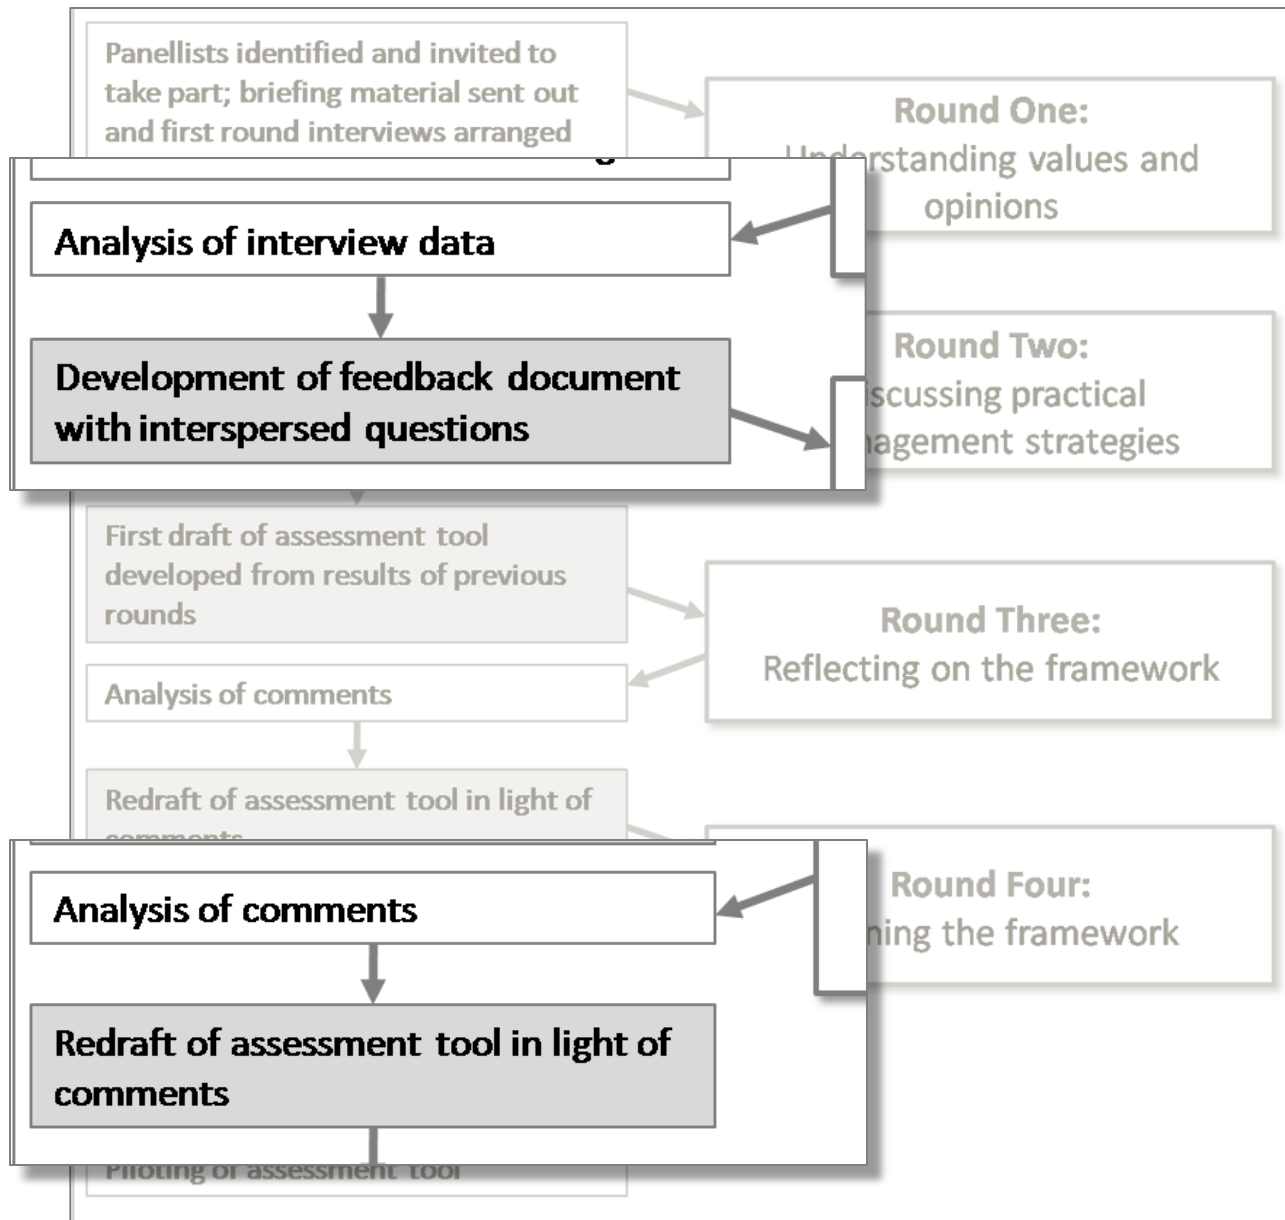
Panellists identified and invited to take part; briefing material sent out and first round interviews arranged

Round One:
U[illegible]derstanding values and opinions

Analysis of interview data

Development of feedback document with interspersed questions

Round Two:
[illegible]scussing practical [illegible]agement strategies

First draft of assessment tool developed from results of previous rounds

Round Three:
Reflecting on the framework

Analysis of comments

Redraft of assessment tool in light of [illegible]

Round Four:
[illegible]ning the framework

Analysis of comments

Redraft of assessment tool in light of comments

Piloting of assessment tool